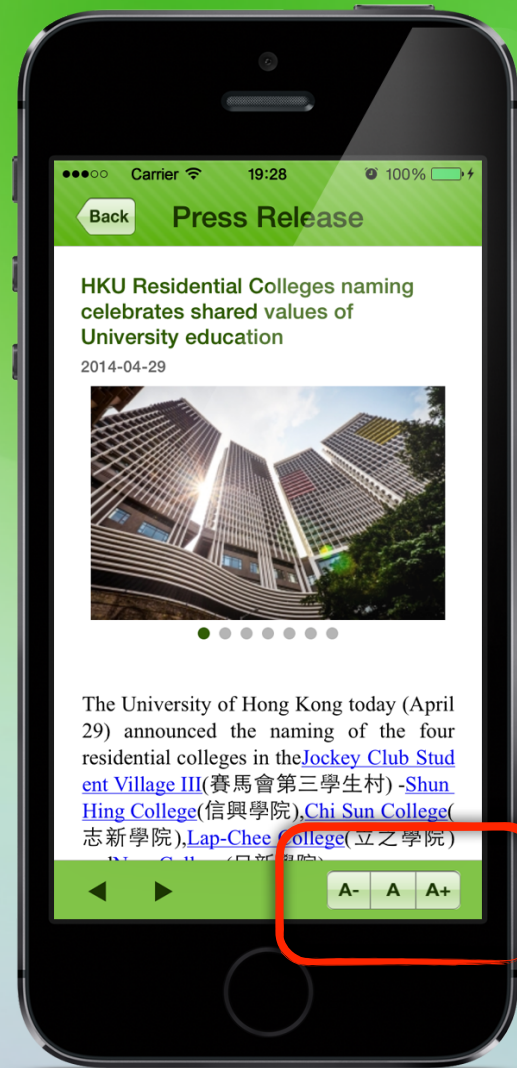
●●●○○ Carrier 19:28 100%

Back

Press Release

HKU Residential Colleges naming celebrates shared values of University education

2014-04-29

The University of Hong Kong today (April 29) announced the naming of the four residential colleges in theJockey Club Student Village III(賽馬會第三學生村) -Shun Hing College(信興學院),Chi Sun College(志新學院),Lap-Chee College(立之學院) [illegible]

A- A A+